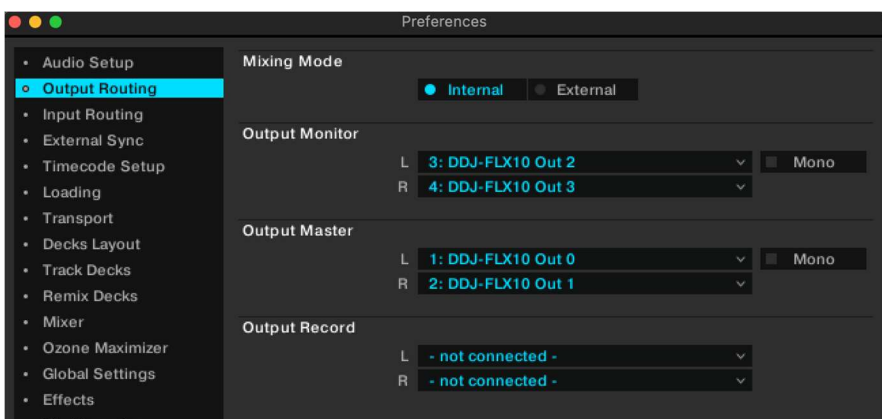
Preferences

- Audio Setup
- Output Routing
- Input Routing
- External Sync
- Timecode Setup
- Loading
- Transport
- Decks Layout
- Track Decks
- Remix Decks
- Mixer
- Ozone Maximizer
- Global Settings
- Effects

Mixing Mode

Internal External

Output Monitor

L 3: DDJ-FLX10 Out 2 Mono

R 4: DDJ-FLX10 Out 3

Output Master

L 1: DDJ-FLX10 Out 0 Mono

R 2: DDJ-FLX10 Out 1

Output Record

L - not connected -

R - not connected -